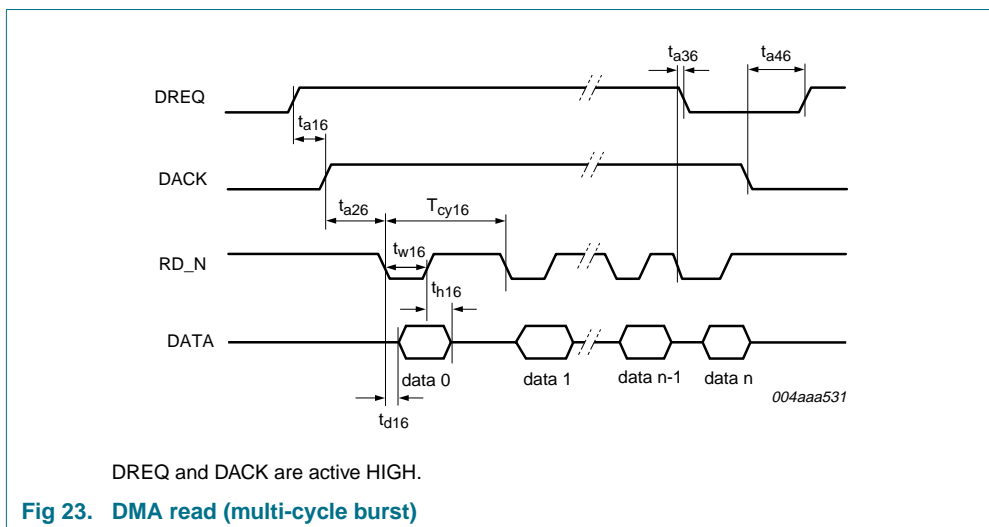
DREQ

DACK

RD_N

DATA

$t_{a36}$

$t_{a46}$

$t_{a16}$

$t_{a26}$

$T_{cy16}$

$t_{w16}$

$t_{h16}$

data 0

data 1

data n-1

data n

$t_{d16}$

004aaa531

DREQ and DACK are active HIGH.

Fig 23. DMA read (multi-cycle burst)